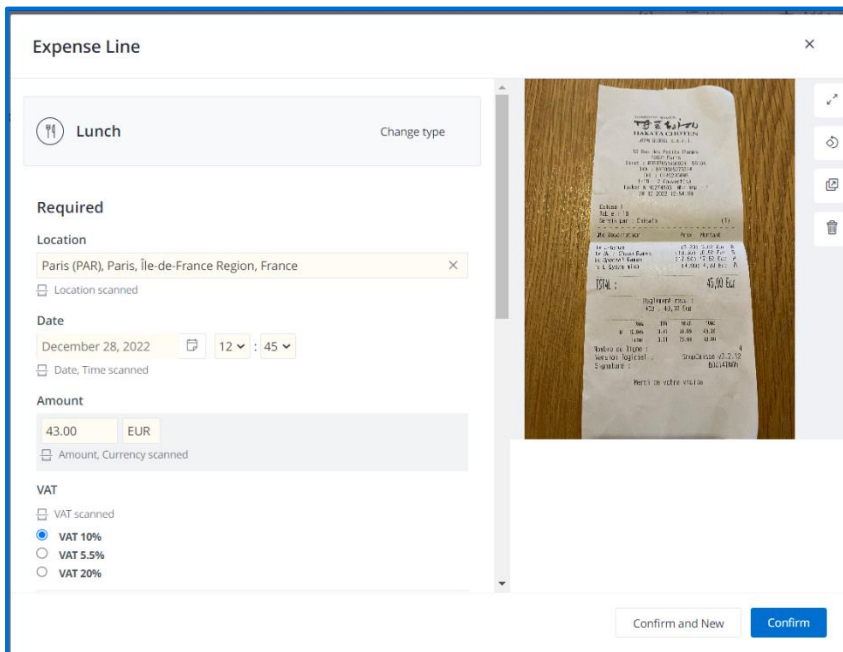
Expense Line

×

Lunch

Change type

Required

Location

Paris (PAR), Paris, Île-de-France Region, France ×

Location scanned

Date

December 28, 2022

12 : 45

Date, Time scanned

Amount

43.00 EUR

Amount, Currency scanned

VAT

VAT scanned

VAT 10%

VAT 5.5%

VAT 20%

HAKATA CHOTEN

TOTAL : 45,00 Eur

Merci de votre visite

Confirm and New

Confirm